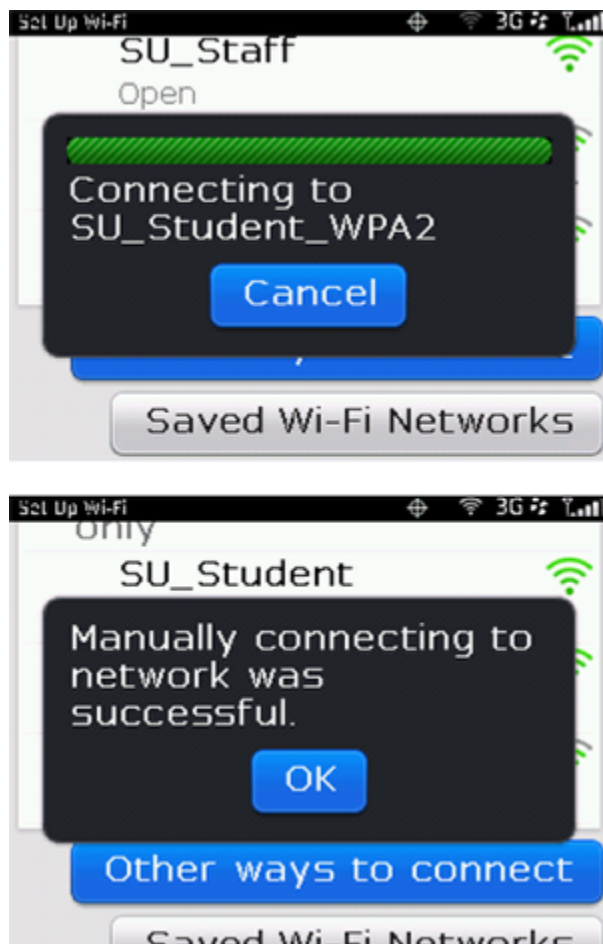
Set Up Wi-Fi
3G
SU_Staff
Open
Connecting to SU_Student_WPA2
Cancel
Saved Wi-Fi Networks

Set Up Wi-Fi
3G
only
SU_Student
Manually connecting to network was successful.
OK
Other ways to connect
Saved Wi-Fi Networks